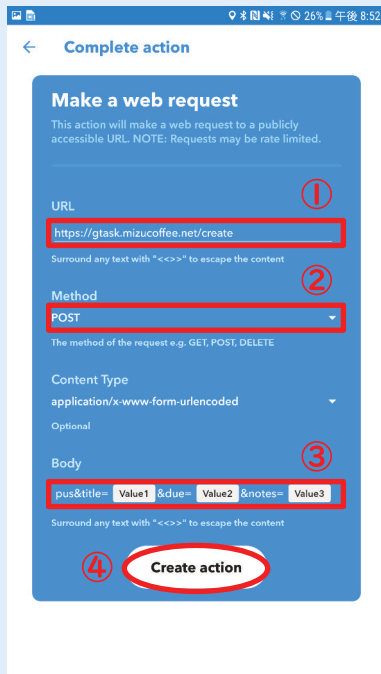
26% 午後 8:52

Complete action

Make a web request

This action will make a web request to a publicly accessible URL. NOTE: Requests may be rate limited.

①

URL

https://gtask.mizucoffee.net/create

Surround any text with "<<>>" to escape the content

②

Method

POST

The method of the request e.g. GET, POST, DELETE

Content Type

application/x-www-form-urlencoded

Optional

③

Body

pus&title= Value1 &due= Value2 &notes= Value3

Surround any text with "<<>>" to escape the content

④

Create action